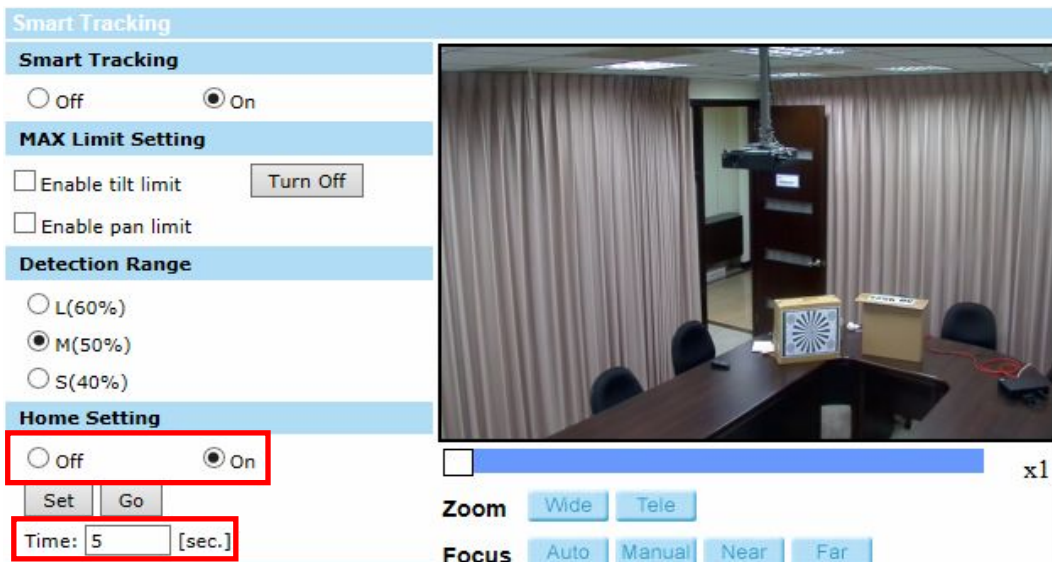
Smart Tracking

Smart Tracking

Off On

MAX Limit Setting

Enable tilt limit Turn Off

Enable pan limit

Detection Range

L(60%)

M(50%)

S(40%)

Home Setting

Off On

Set Go

Time: 5 [sec.]

x1

Zoom Wide Tele

Focus Auto Manual Near Far